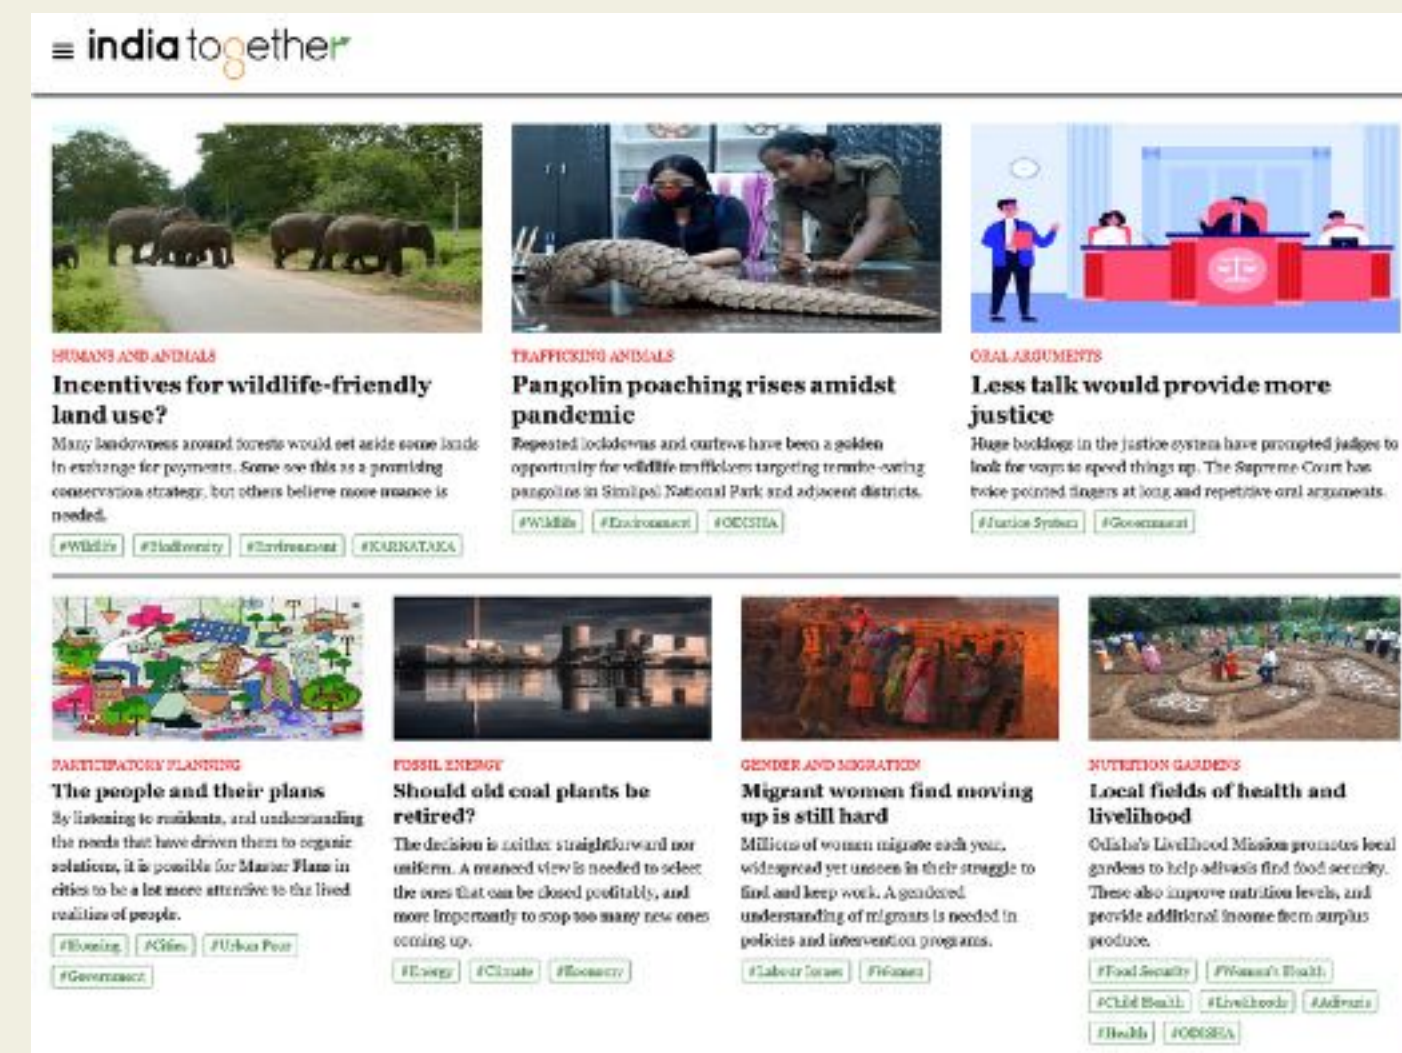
india together

HUMANS AND ANIMALS

Incentives for wildlife-friendly land use?

Many landowners around forests would set aside some lands in exchange for payments. Some see this as a promising conservation strategy, but others believe more nuance is needed.

#Wildlife #Biodiversity #Environment #KARNATAKA

TRAFFICKING ANIMALS

Pangolin poaching rises amidst pandemic

Repeated lockdowns and curfews have been a golden opportunity for wildlife traffickers targeting termite-eating pangolins in Similipal National Park and adjacent districts.

#Wildlife #Environment #ODISHA

ORAL ARGUMENTS

Less talk would provide more justice

Huge backlogs in the justice system have prompted judges to look for ways to speed things up. The Supreme Court has twice pointed fingers at long and repetitive oral arguments.

#Justice System #Government

PARTICIPATORY PLANNING

The people and their plans

By listening to residents, and understanding the needs that have driven them to organic solutions, it is possible for Master Plans in cities to be a lot more attentive to the lived realities of people.

#Housing #Cities #Urban Poor #Government

FOSSIL ENERGY

Should old coal plants be retired?

The decision is neither straightforward nor uniform. A nuanced view is needed to select the ones that can be closed profitably, and more importantly to stop too many new ones coming up.

#Energy #Climate #Economy

GENDER AND MIGRATION

Migrant women find moving up is still hard

Millions of women migrate each year, widespread yet unseen in their struggle to find and keep work. A gendered understanding of migrants is needed in policies and intervention programs.

#Labour Issues #Women

NUTRITION GARDENS

Local fields of health and livelihood

Odisha's Livelihood Mission promotes local gardens to help adivasis find food security. These also improve nutrition levels, and provide additional income from surplus produce.

#Food Security #Women's Health #Child Health #Livelihoods #Adivasis #Health #ODISHA